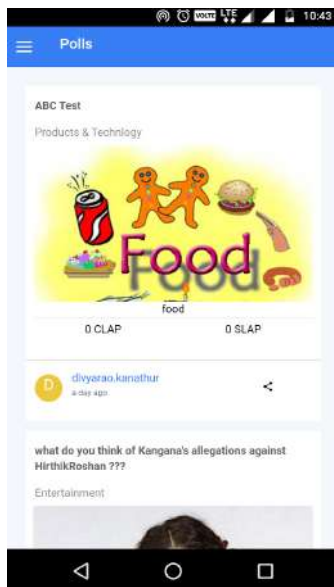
VoLTE LTE 10:43

Polls

ABC Test

Products & Technology

Food

food

0 CLAP

0 SLAP

D

divyarao.kanathur

a day ago

what do you think of Kangana's allegations against HirthikRoshan ???

Entertainment